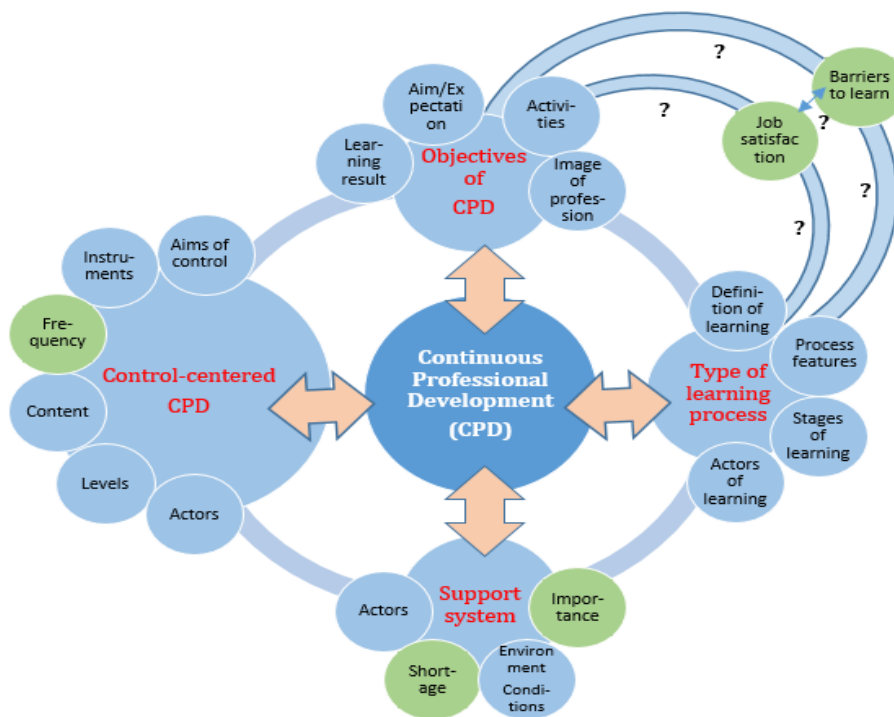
Objectives of CPD

Aim/Expectation

Activities

Learning result

Image of profession

?

?

Barriers to learn

Job satisfaction

?

?

?

Instruments

Aims of control

Frequency

Control-centered CPD

Content

Levels

Actors

Continuous Professional Development (CPD)

Definition of learning

Process features

Type of learning process

Stages of learning

Actors of learning

Support system

Actors

Importance

Shortage

Environment Conditions